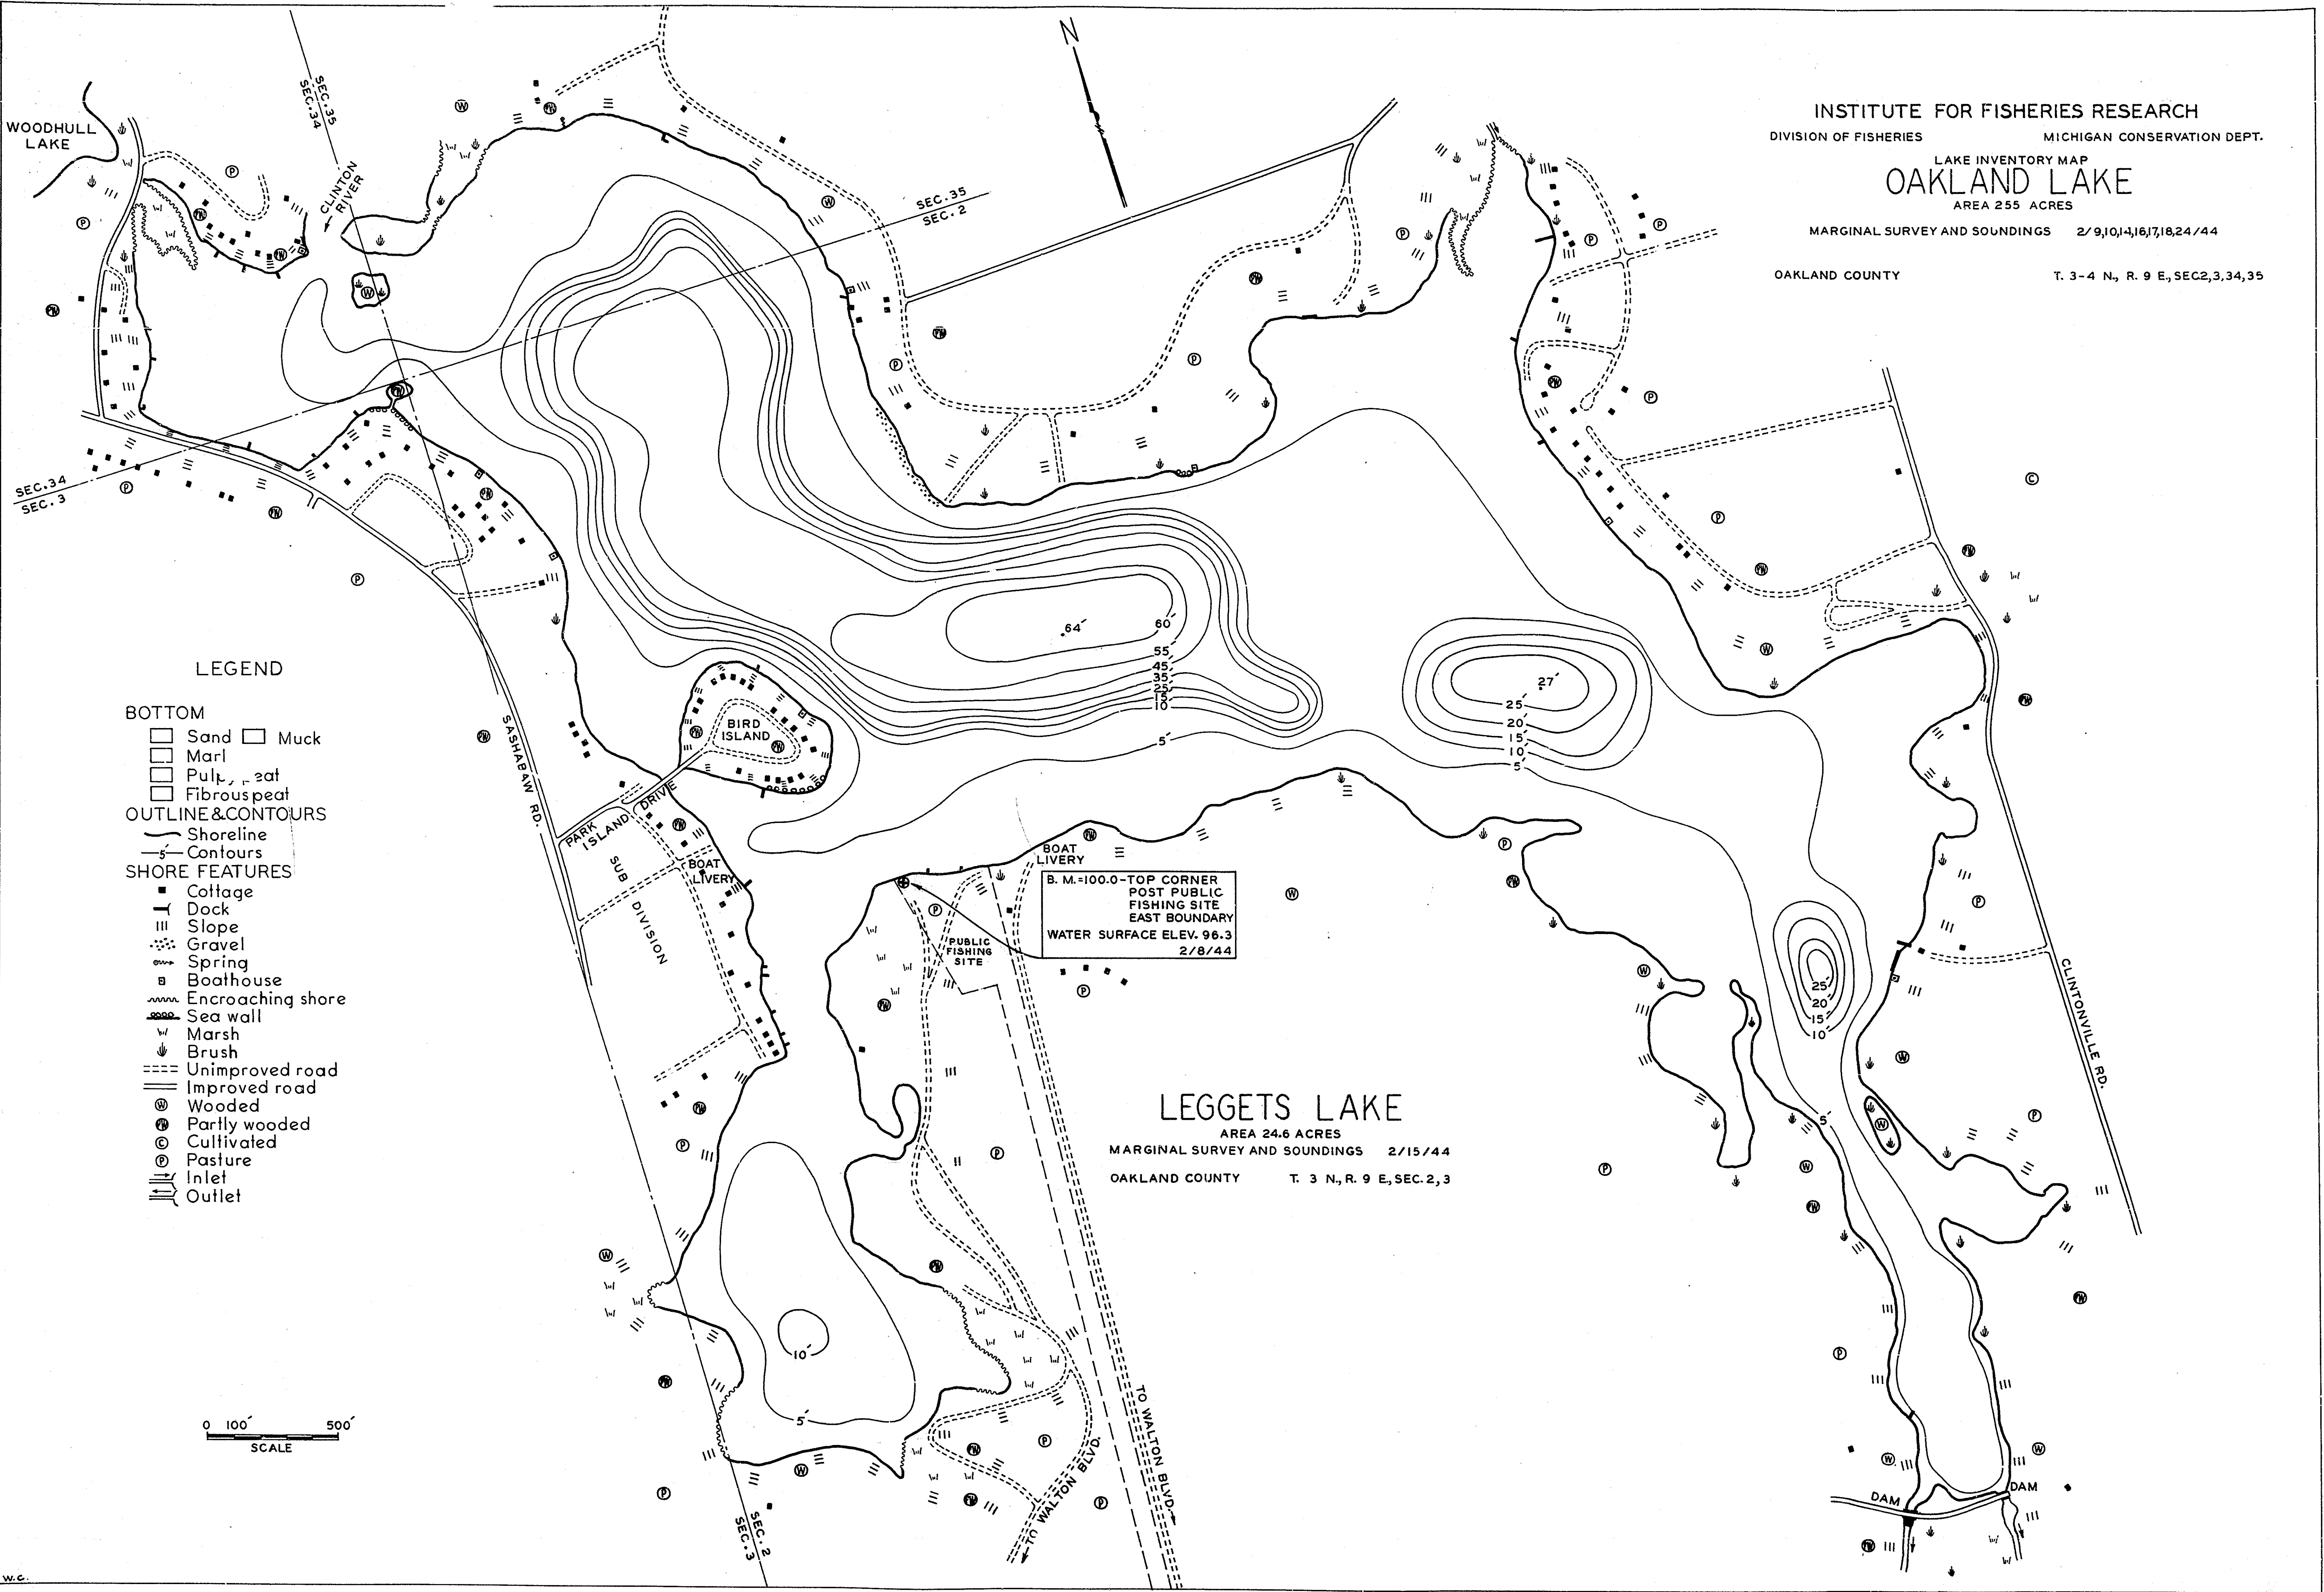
INSTITUTE FOR FISHERIES RESEARCH
DIVISION OF FISHERIES MICHIGAN CONSERVATION DEPT.
LAKE INVENTORY MAP
OAKLAND LAKE
AREA 255 ACRES
MARGINAL SURVEY AND SOUNDINGS 2/9,10,14,16,17,18,24/44
OAKLAND COUNTY T. 3-4 N., R. 9 E., SEC.2,3,34,35

N

WOODHULL LAKE
SEC. 35
SEC. 34
CLINTON RIVER
SEC. 35
SEC. 2
SEC. 34
SEC. 3

64
60
55
45
35
25
15
10
5
27
25
20
15
10
5
25
20
15
10
5

BIRD ISLAND
PARK ISLAND DRIVE
SUB DIVISION
BOAT LIVERY
BOAT LIVERY
SASHABAW RD.
CLINTONVILLE RD.
PUBLIC FISHING SITE

B. M.=100.0-TOP CORNER POST PUBLIC FISHING SITE EAST BOUNDARY
WATER SURFACE ELEV. 96.3
2/8/44

LEGGETS LAKE
AREA 24.6 ACRES
MARGINAL SURVEY AND SOUNDINGS 2/15/44
OAKLAND COUNTY T. 3 N., R. 9 E., SEC. 2, 3

10
5

LEGEND
BOTTOM
Sand
Muck
Marl
Pulp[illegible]peat
Fibrous peat
OUTLINE & CONTOURS
Shoreline
5 Contours
SHORE FEATURES
Cottage
Dock
Slope
Gravel
Spring
Boathouse
Encroaching shore
Sea wall
Marsh
Brush
Unimproved road
Improved road
Wooded
Partly wooded
Cultivated
Pasture
Inlet
Outlet

0 100' 500'
SCALE

TO WALTON BLVD.
TO WALTON BLVD.
SEC. 2
SEC. 3
DAM
DAM
W.C.